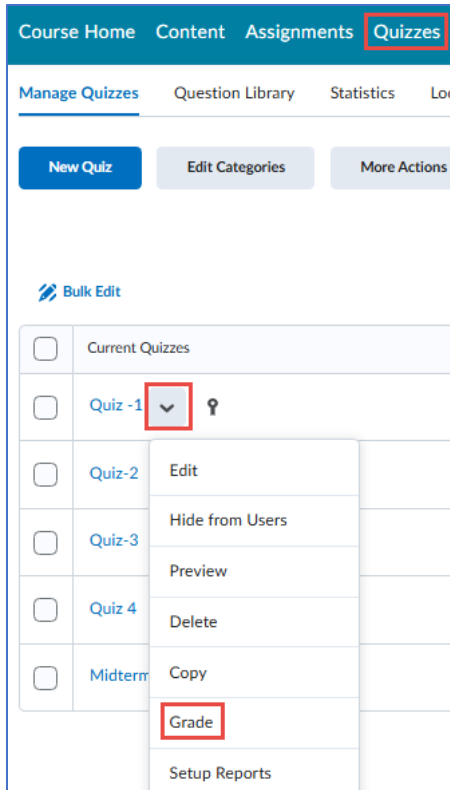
Course Home Content Assignments Quizzes

Manage Quizzes Question Library Statistics Lo

New Quiz Edit Categories More Actions

Bulk Edit

Current Quizzes

Quiz -1

Quiz-2

Quiz-3

Quiz 4

Midterm

Edit
Hide from Users
Preview
Delete
Copy
Grade
Setup Reports